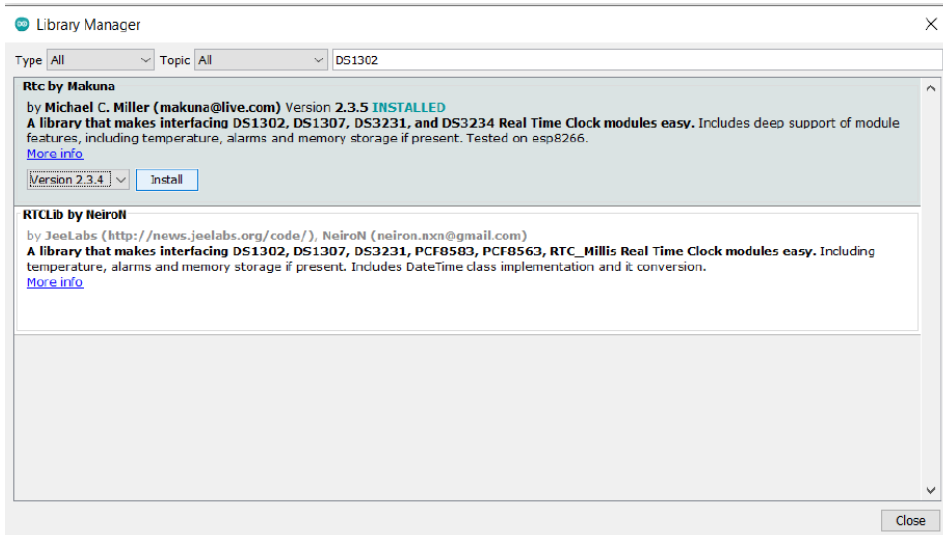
Library Manager

Type All Topic All DS1302

Rtc by Makuna
by Michael C. Miller (makuna@live.com) Version 2.3.5 INSTALLED
A library that makes interfacing DS1302, DS1307, DS3231, and DS3234 Real Time Clock modules easy. Includes deep support of module features, including temperature, alarms and memory storage if present. Tested on esp8266.
More info
Version 2.3.4 Install

RTCLib by NeiroN
by JeeLabs (http://news.jeelabs.org/code/), NeiroN (neiron.nxn@gmail.com)
A library that makes interfacing DS1302, DS1307, DS3231, PCF8583, PCF8563, RTC_Millis Real Time Clock modules easy. Including temperature, alarms and memory storage if present. Includes DateTime class implementation and it conversion.
More info

Close